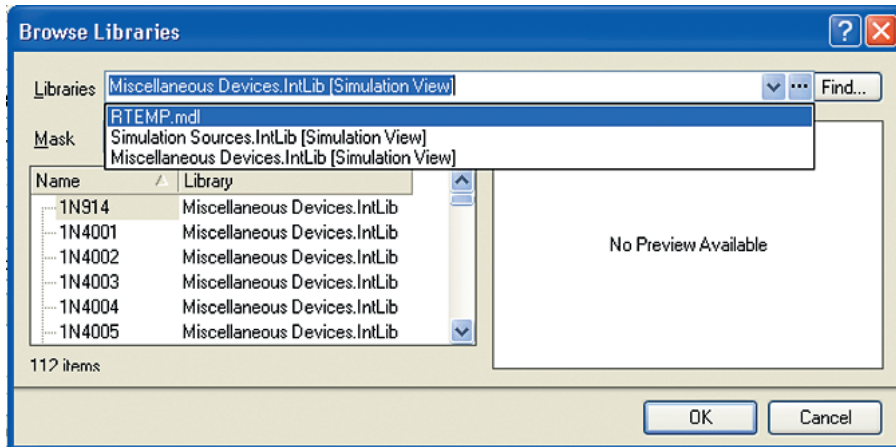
Browse Libraries

Libraries Miscellaneous Devices.IntLib [Simulation View] ... Find...

RTEMP.mdl
Simulation Sources.IntLib [Simulation View]
Miscellaneous Devices.IntLib [Simulation View]

Mask

| Name | Library |
|---|---|
| 1N914 | Miscellaneous Devices.IntLib |
| 1N4001 | Miscellaneous Devices.IntLib |
| 1N4002 | Miscellaneous Devices.IntLib |
| 1N4003 | Miscellaneous Devices.IntLib |
| 1N4004 | Miscellaneous Devices.IntLib |
| 1N4005 | Miscellaneous Devices.IntLib |

No Preview Available

112 items

OK Cancel